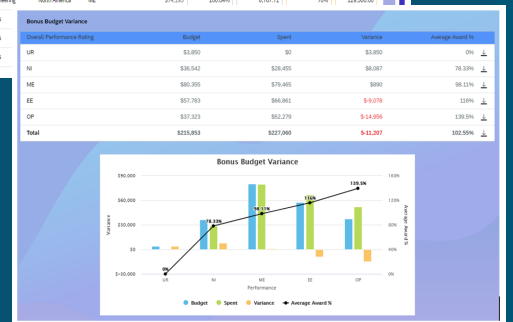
Bonus Budget Variance

| Overall Performance Rating | Budget | Spent | Variance | Average Award % |
|---|---|---|---|---|
| UR | $3,850 | $0 | $3,850 | 0% |
| NI | $36,542 | $28,455 | $8,087 | 78.33% |
| ME | $80,355 | $79,465 | $890 | 98.11% |
| EE | $57,783 | $66,861 | $-9,078 | 116% |
| OP | $37,323 | $52,279 | $-14,956 | 139.5% |
| Total | $215,853 | $227,060 | $-11,207 | 102.55% |

Bonus Budget Variance

$90,000
$60,000
$30,000
$0
$-10,000

Variance

160%
120%
80%
40%
0%

Average Award %

0%
78.33%
98.11%
116%
139.5%

UR NI ME EE OP

Performance

Budget Spent Variance Average Award %